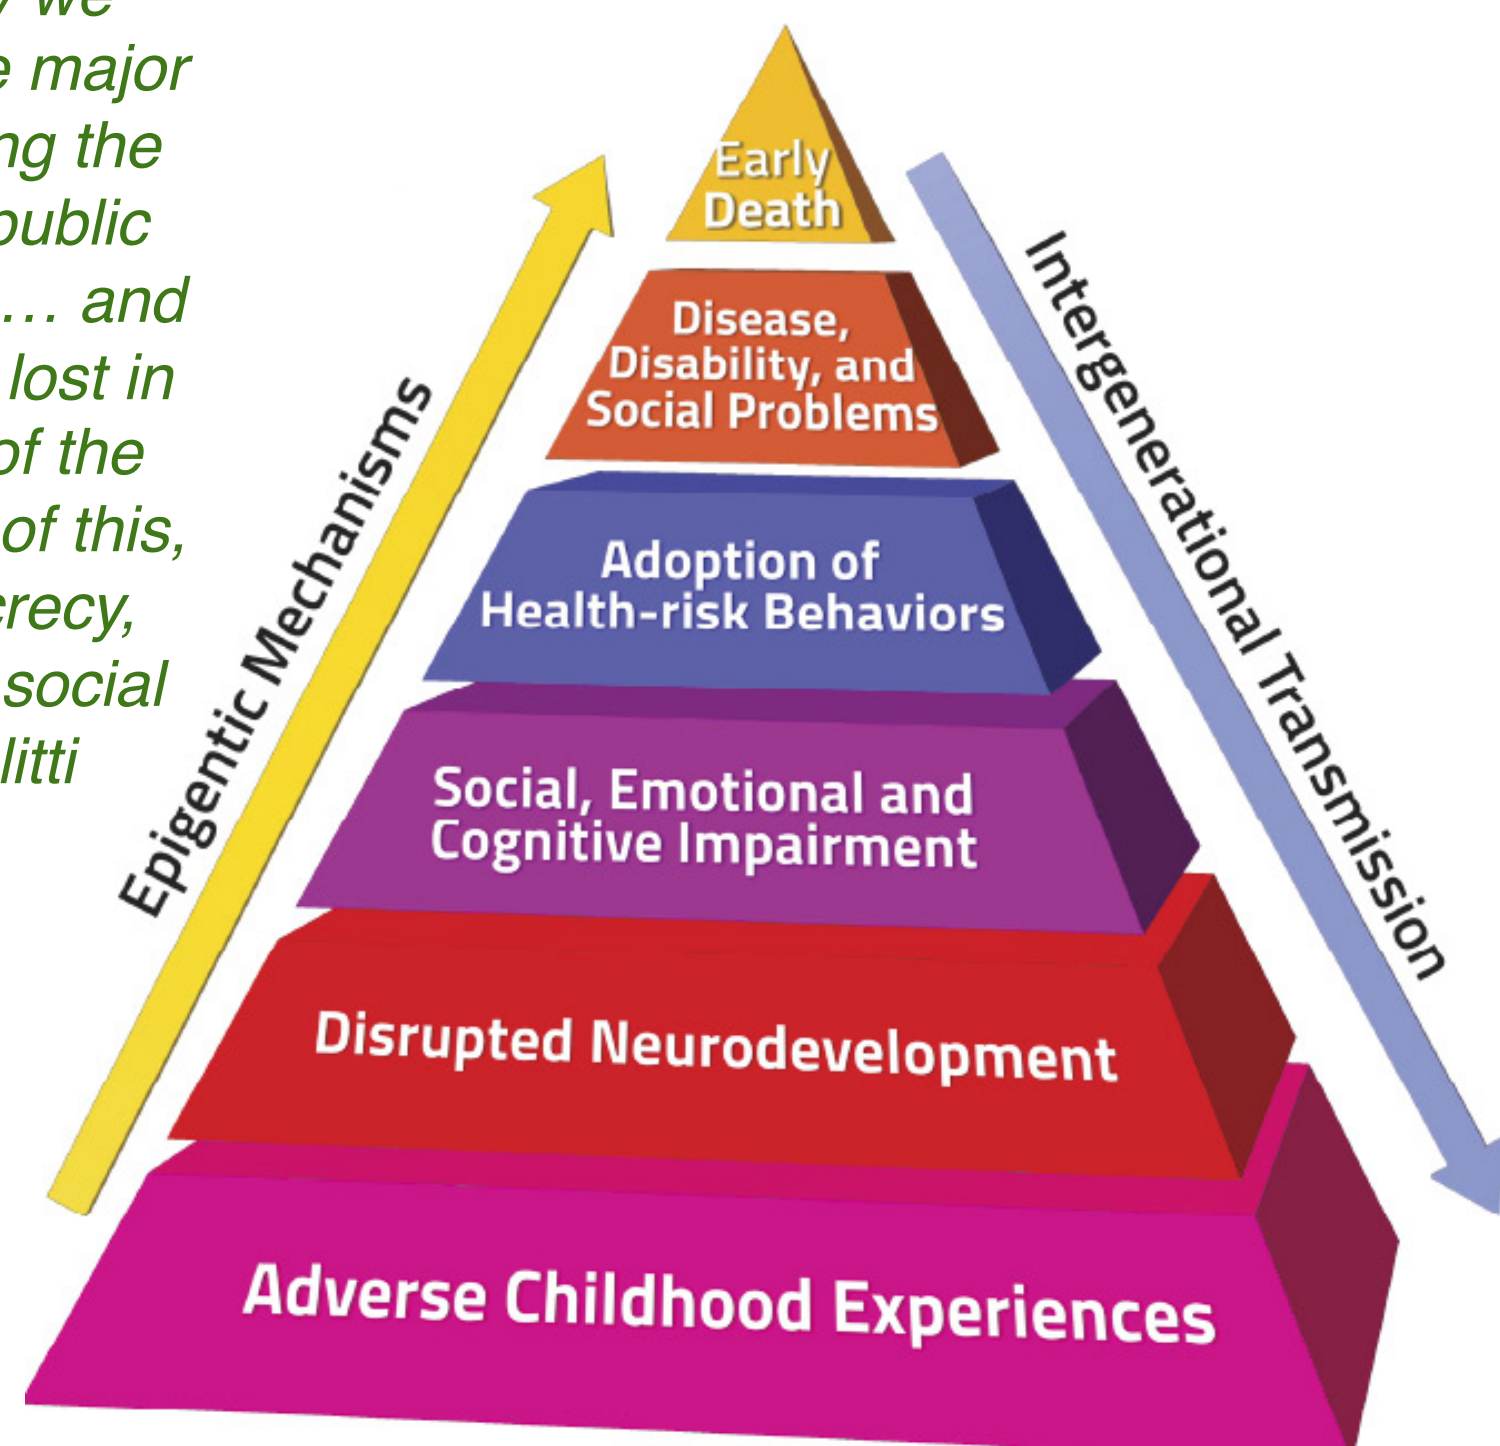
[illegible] we
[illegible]e major
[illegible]ng the
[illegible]public
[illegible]… and
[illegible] lost in
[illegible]of the
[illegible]of this,
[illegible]recy,
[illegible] social
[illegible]litti

Early Death

Disease, Disability, and Social Problems

Adoption of Health-risk Behaviors

Social, Emotional and Cognitive Impairment

Disrupted Neurodevelopment

Adverse Childhood Experiences

Epigentic Mechanisms

Intergenerational Transmission